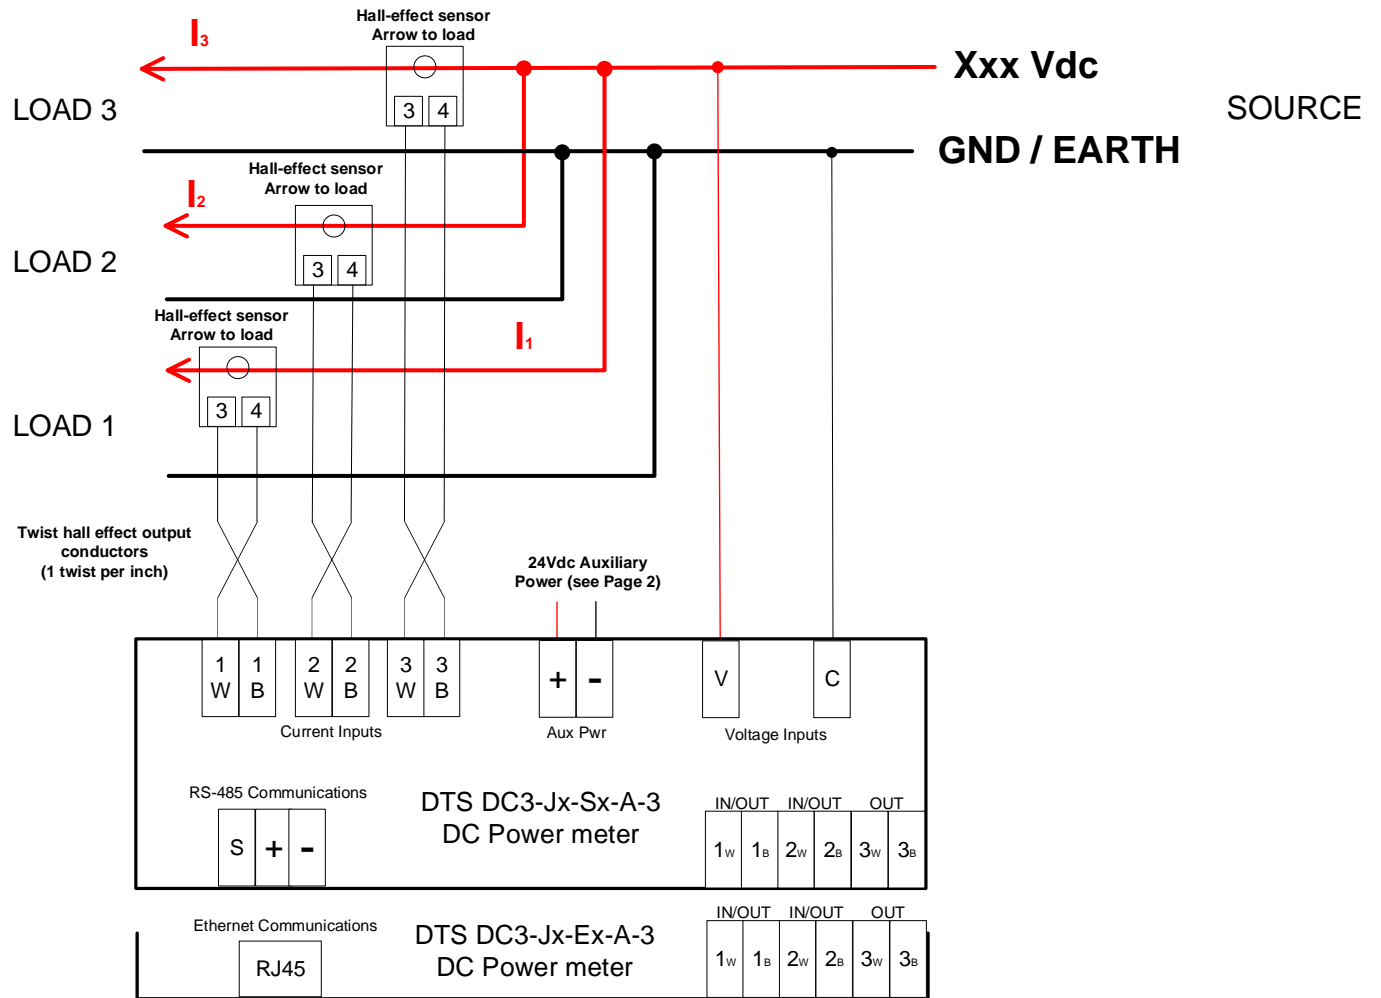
Hall-effect sensor
Arrow to load

$I_3$

Xxx Vdc

LOAD 3

SOURCE

3 4

GND / EARTH

Hall-effect sensor
Arrow to load

$I_2$

LOAD 2

3 4

Hall-effect sensor
Arrow to load

$I_1$

3 4

LOAD 1

Twist hall effect output conductors
(1 twist per inch)

24Vdc Auxiliary
Power (see Page 2)

1 W | 1 B | 2 W | 2 B | 3 W | 3 B

+ -

V

C

Current Inputs

Aux Pwr

Voltage Inputs

RS-485 Communications

S + -

DTS DC3-Jx-Sx-A-3
DC Power meter

IN/OUT IN/OUT OUT

$1_W$ $1_B$ $2_W$ $2_B$ $3_W$ $3_B$

Ethernet Communications

RJ45

DTS DC3-Jx-Ex-A-3
DC Power meter

IN/OUT IN/OUT OUT

$1_W$ $1_B$ $2_W$ $2_B$ $3_W$ $3_B$